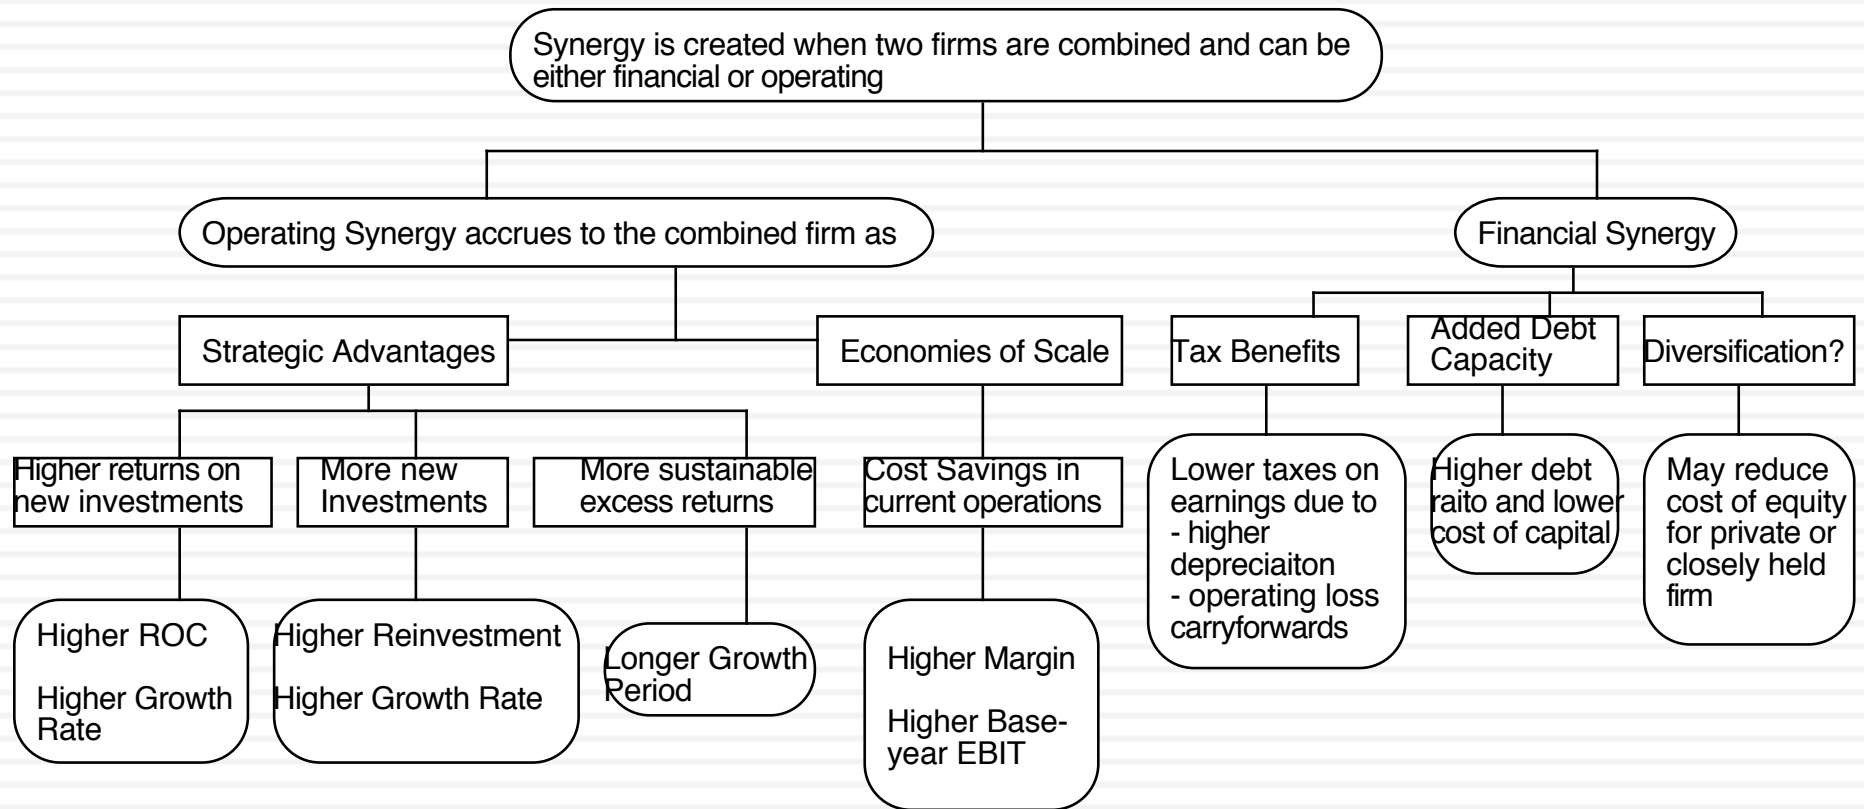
Synergy is created when two firms are combined and can be either financial or operating

Operating Synergy accrues to the combined firm as

Financial Synergy

Strategic Advantages

Economies of Scale

Tax Benefits

Added Debt Capacity

Diversification?

Higher returns on new investments

More new Investments

More sustainable excess returns

Cost Savings in current operations

Lower taxes on earnings due to
- higher depreciaiton
- operating loss carryforwards

Higher debt raito and lower cost of capital

May reduce cost of equity for private or closely held firm

Higher ROC

Higher Growth Rate

Higher Reinvestment

Higher Growth Rate

Longer Growth Period

Higher Margin

Higher Base-year EBIT